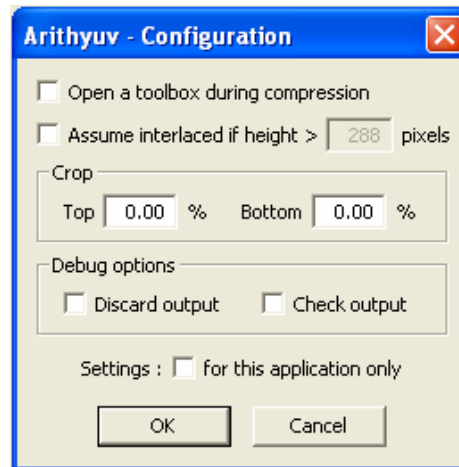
Arithyuv - Configuration

Open a toolbox during compression

Assume interlaced if height > 288 pixels

Crop

Top 0.00 % Bottom 0.00 %

Debug options

Discard output Check output

Settings : for this application only

OK Cancel